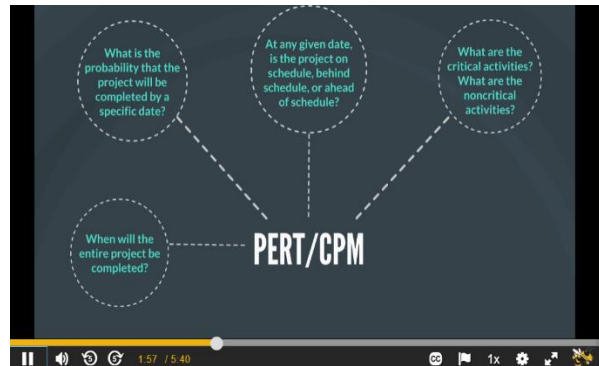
What is the probability that the project will be completed by a specific date?

At any given date, is the project on schedule, behind schedule, or ahead of schedule?

What are the critical activities? What are the noncritical activities?

When will the entire project be completed?

PERT/CPM

1:57 / 5:40

CC

1x